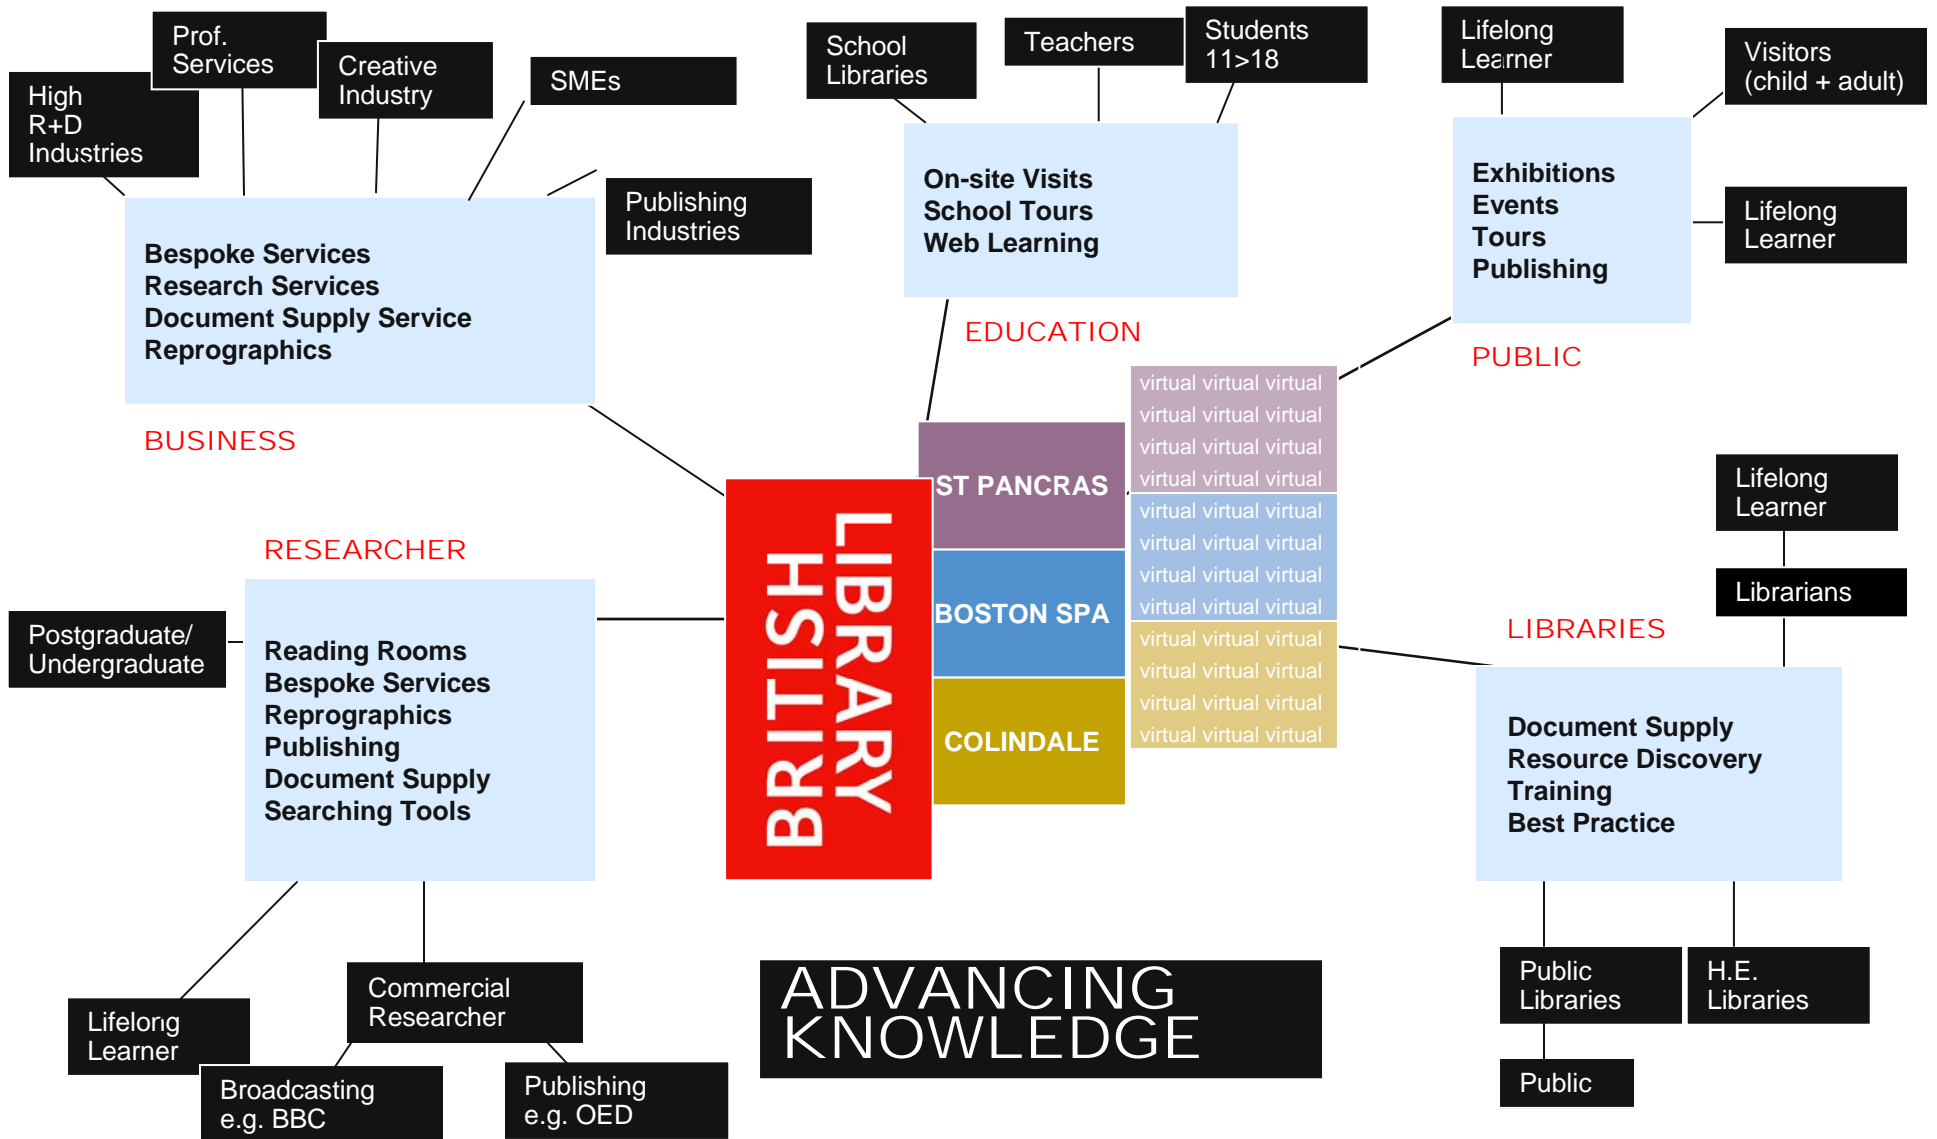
High R+D Industries

Prof. Services

Creative Industry

SMEs

Publishing Industries

Bespoke Services
Research Services
Document Supply Service
Reprographics

BUSINESS

School Libraries

Teachers

Students 11>18

On-site Visits
School Tours
Web Learning

EDUCATION

Lifelong Learner

Visitors (child + adult)

Exhibitions
Events
Tours
Publishing

Lifelong Learner

PUBLIC

virtual virtual virtual
virtual virtual virtual
virtual virtual virtual
virtual virtual virtual
virtual virtual virtual
virtual virtual virtual
virtual virtual virtual
virtual virtual virtual
virtual virtual virtual
virtual virtual virtual
virtual virtual virtual
virtual virtual virtual

ST PANCRAS

BOSTON SPA

COLINDALE

BRITISH LIBRARY

RESEARCHER

Postgraduate/ Undergraduate

Reading Rooms
Bespoke Services
Reprographics
Publishing
Document Supply
Searching Tools

Lifelong Learner

Librarians

LIBRARIES

Document Supply
Resource Discovery
Training
Best Practice

Lifelong Learner

Commercial Researcher

Broadcasting e.g. BBC

Publishing e.g. OED

ADVANCING KNOWLEDGE

Public Libraries

H.E. Libraries

Public